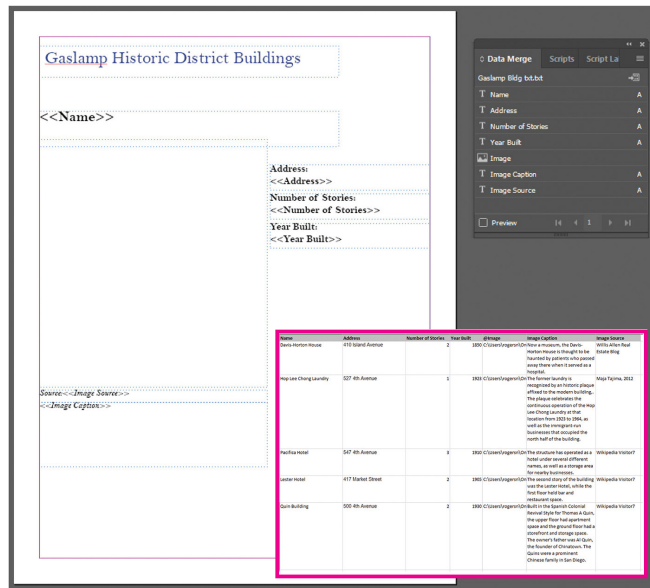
Gaslamp Historic District Buildings

<<Name>>

Address:
<<Address>>

Number of Stories:
<<Number of Stories>>

Year Built:
<<Year Built>>

Source:<<Image Source>>
<<Image Caption>>

Data Merge Scripts Script La

Gaslamp Bldg txt.txt

T Name A
T Address A
T Number of Stories A
T Year Built A
Image
T Image Caption A
T Image Source A

Preview 1

| Name | Address | Number of Stories | Year Built | @Image | Image Caption | Image Source |
|---|---|---|---|---|---|---|
| Davis-Horton House | 410 Island Avenue | 2 | 1850 | C:\Users\rogers\Dr | Now a museum, the Davis-Horton House is thought to be haunted by patients who passed away there when it served as a hospital. | Willis Allen Real Estate Blog |
| Hop Lee Chong Laundry | 527 4th Avenue | 1 | 1903 | C:\Users\rogers\Dr | The former laundry is recognized by an historic plaque affixed to the modern building. The plaque celebrates the continuous operation of the Hop Lee Chong Laundry at that location from 1925 to 1964, as well as the immigrant-run businesses that occupied the north half of the building. | Maja Tajima, 2012 |
| Pacifica Hotel | 547 4th Avenue | 3 | 1910 | C:\Users\rogers\Dr | The structure has operated as a hotel under several different names, as well as a storage area for nearby businesses. | Wikipedia Visitor? |
| Lester Hotel | 417 Market Street | 2 | 1905 | C:\Users\rogers\Dr | The second story of the building was the Lester Hotel, while the first floor held bar and restaurant space. | Wikipedia Visitor? |
| Quin Building | 500 4th Avenue | 2 | 1890 | C:\Users\rogers\Dr | Built in the Spanish Colonial Revival Style for Thomas A Quin, the upper floor had apartment space and the ground floor had a storefront and storage space. The owner's father was Al Quin, the founder of Chinatown. The Quins were a prominent Chinese family in San Diego. | Wikipedia Visitor? |